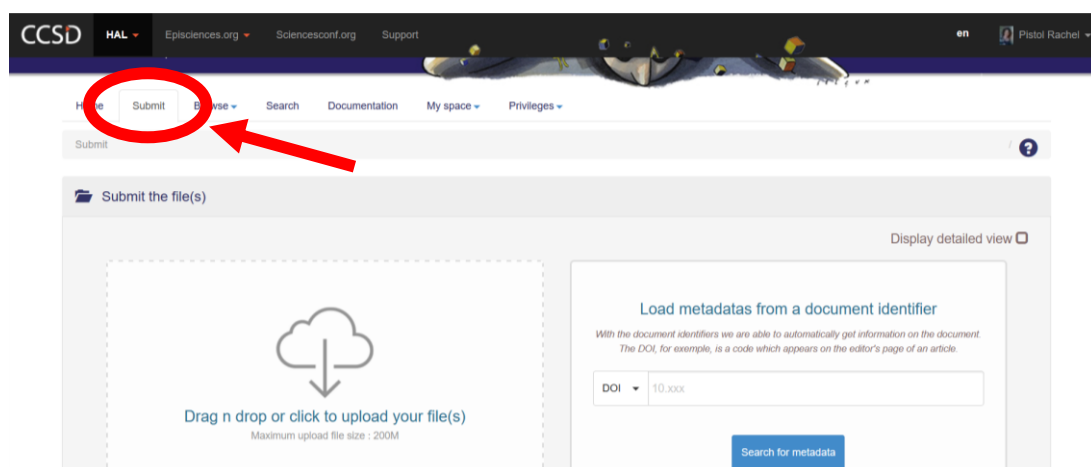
CCSD HAL Episciences.org Sciencesconf.org Support en Pistol Rachel

Home Submit Browse Search Documentation My space Privileges

Submit

Submit the file(s)

Display detailed view

Drag n drop or click to upload your file(s)
Maximum upload file size : 200M

Load metadatas from a document identifier

With the document identifiers we are able to automatically get information on the document. The DOI, for exemple, is a code which appears on the editor's page of an article.

DOI 10.xxx

Search for metadata